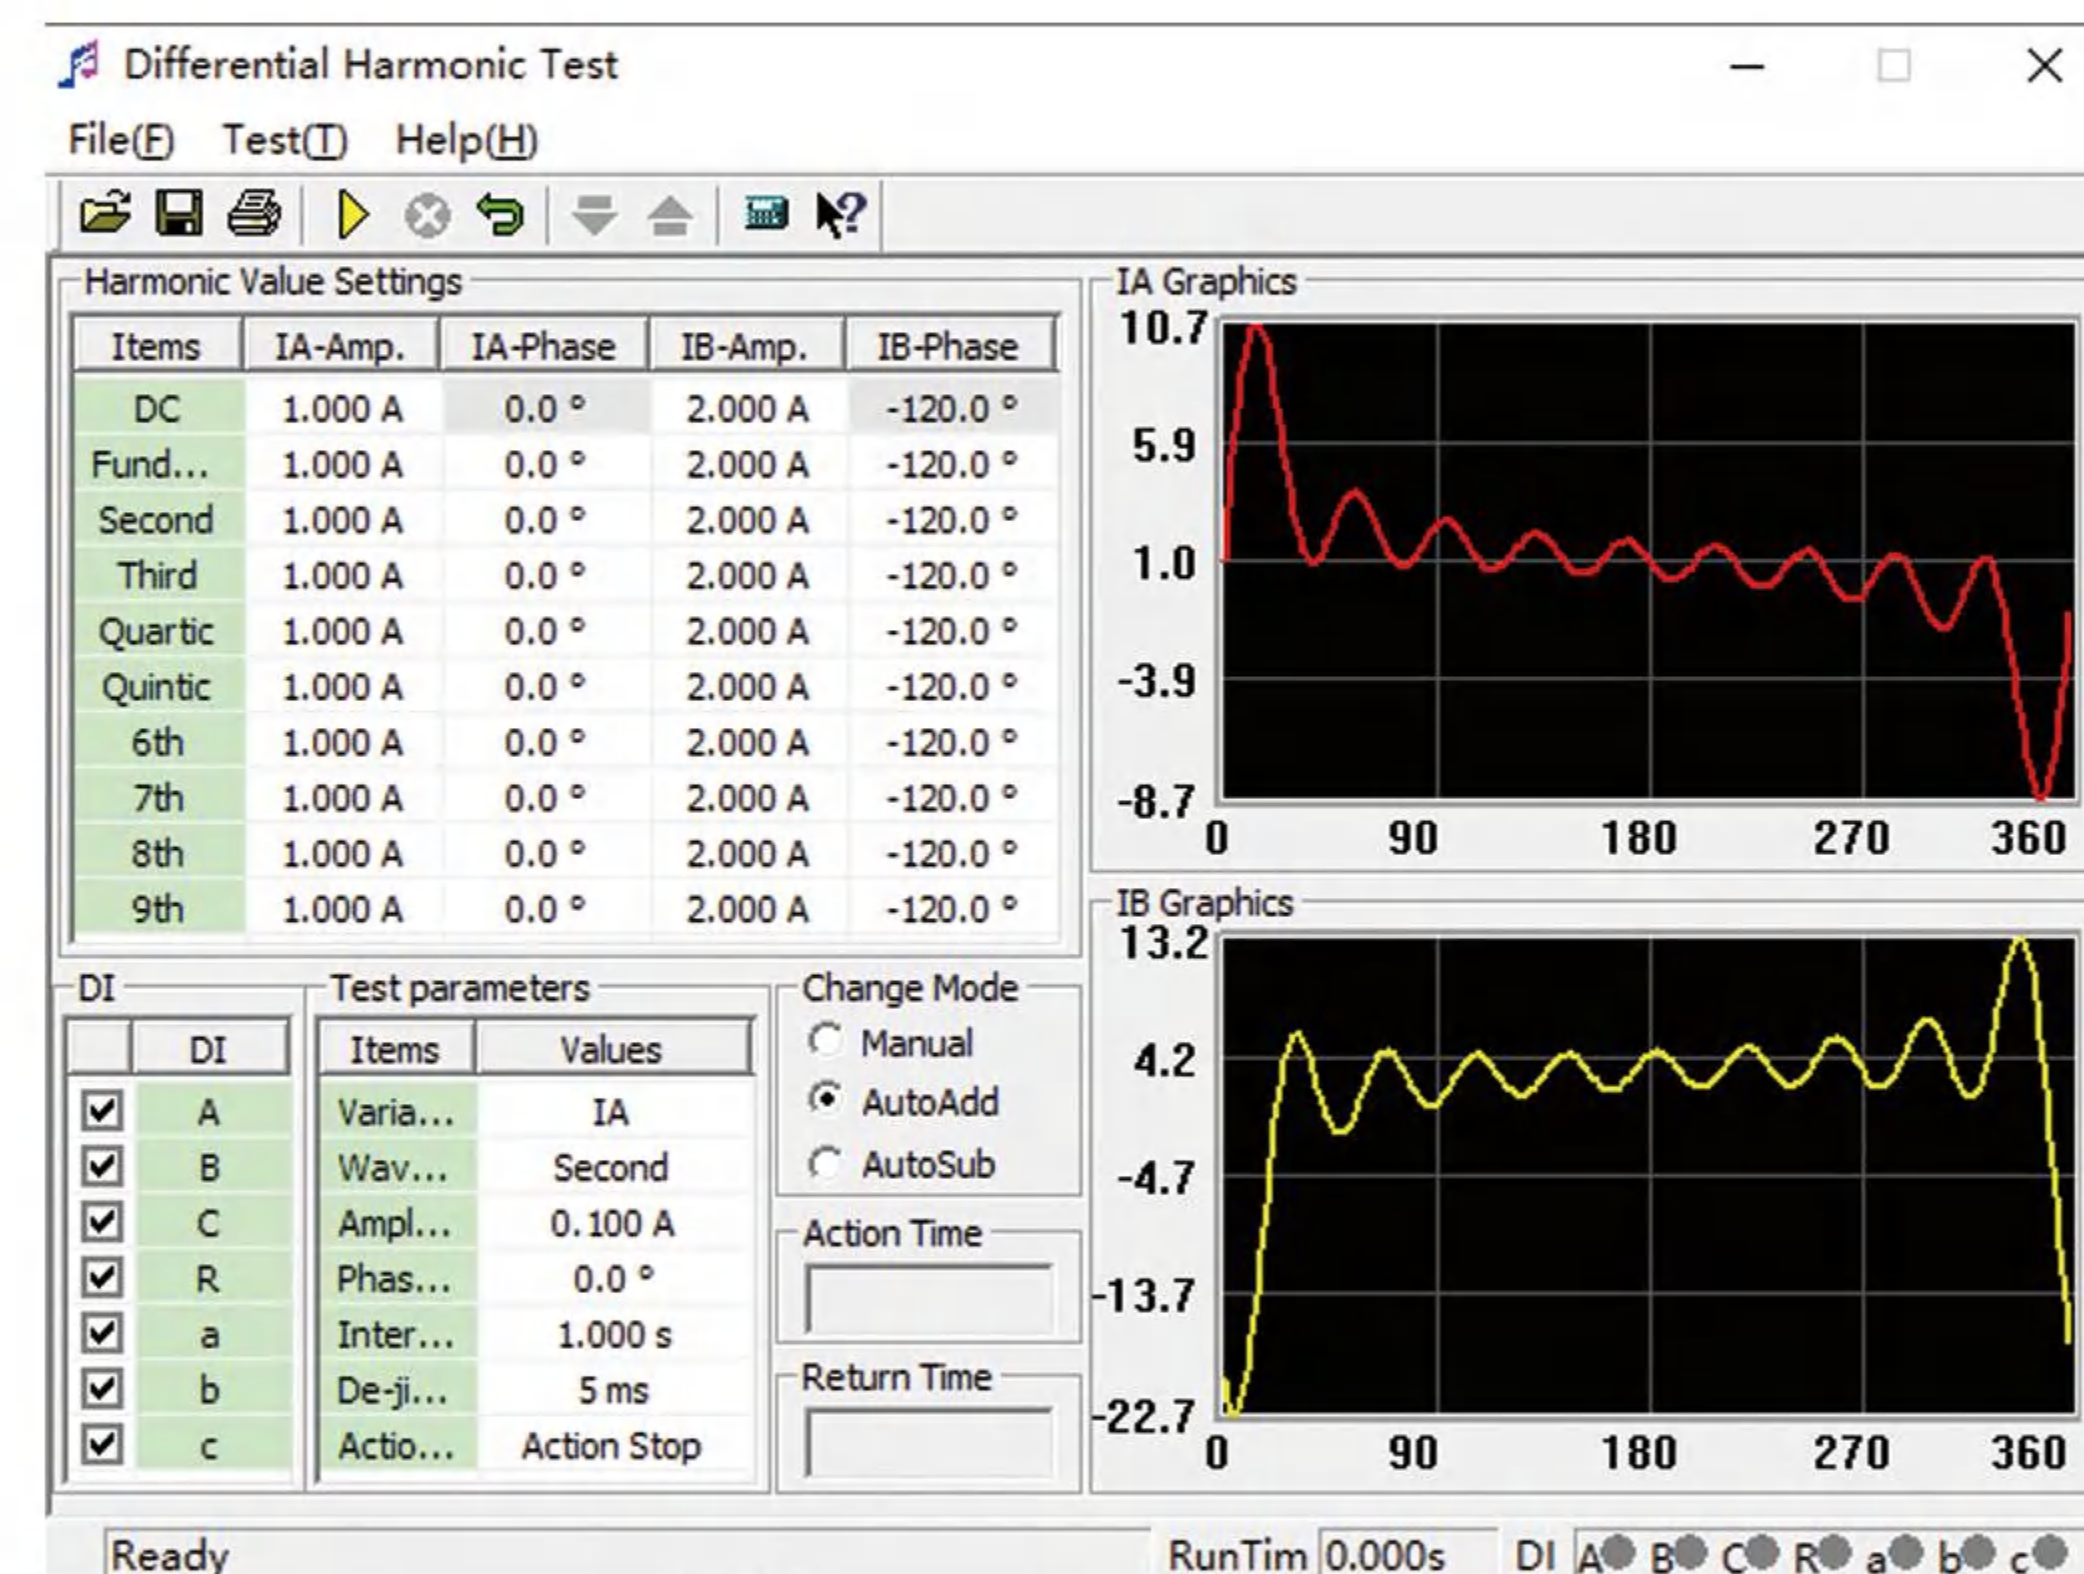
Differential Harmonic Test

File(F) Test(T) Help(H)

Harmonic Value Settings

| Items | IA-Amp. | IA-Phase | IB-Amp. | IB-Phase |
|---|---|---|---|---|
| DC | 1.000 A | 0.0 ° | 2.000 A | -120.0 ° |
| Fund... | 1.000 A | 0.0 ° | 2.000 A | -120.0 ° |
| Second | 1.000 A | 0.0 ° | 2.000 A | -120.0 ° |
| Third | 1.000 A | 0.0 ° | 2.000 A | -120.0 ° |
| Quartic | 1.000 A | 0.0 ° | 2.000 A | -120.0 ° |
| Quintic | 1.000 A | 0.0 ° | 2.000 A | -120.0 ° |
| 6th | 1.000 A | 0.0 ° | 2.000 A | -120.0 ° |
| 7th | 1.000 A | 0.0 ° | 2.000 A | -120.0 ° |
| 8th | 1.000 A | 0.0 ° | 2.000 A | -120.0 ° |
| 9th | 1.000 A | 0.0 ° | 2.000 A | -120.0 ° |

IA Graphics
10.7
5.9
1.0
-3.9
-8.7
0 90 180 270 360

IB Graphics
13.2
4.2
-4.7
-13.7
-22.7
0 90 180 270 360

DI

| | DI |
|---|---|
| ☑ | A |
| ☑ | B |
| ☑ | C |
| ☑ | R |
| ☑ | a |
| ☑ | b |
| ☑ | c |

Test parameters

| Items | Values |
|---|---|
| Varia... | IA |
| Wav... | Second |
| Ampl... | 0.100 A |
| Phas... | 0.0 ° |
| Inter... | 1.000 s |
| De-ji... | 5 ms |
| Actio... | Action Stop |

Change Mode
Manual
AutoAdd
AutoSub

Action Time

Return Time

Ready RunTim 0.000s DI A B C R a b c